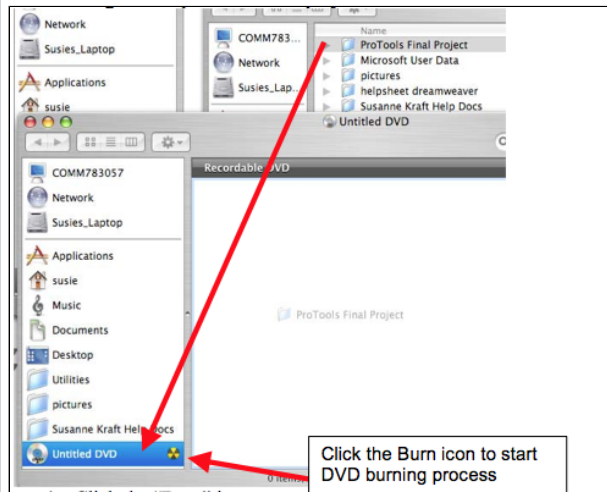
Network
Susies_Laptop
Applications
susie
COMM783...
Network
Susies_Lap...
Name
ProTools Final Project
Microsoft User Data
pictures
helpsheet dreamweaver
Susanne Kraft Help Docs
Untitled DVD
COMM783057
Network
Susies_Laptop
Applications
susie
Music
Documents
Desktop
Utilities
pictures
Susanne Kraft Help Docs
Untitled DVD
Recordable DVD
ProTools Final Project
Click the Burn icon to start DVD burning process